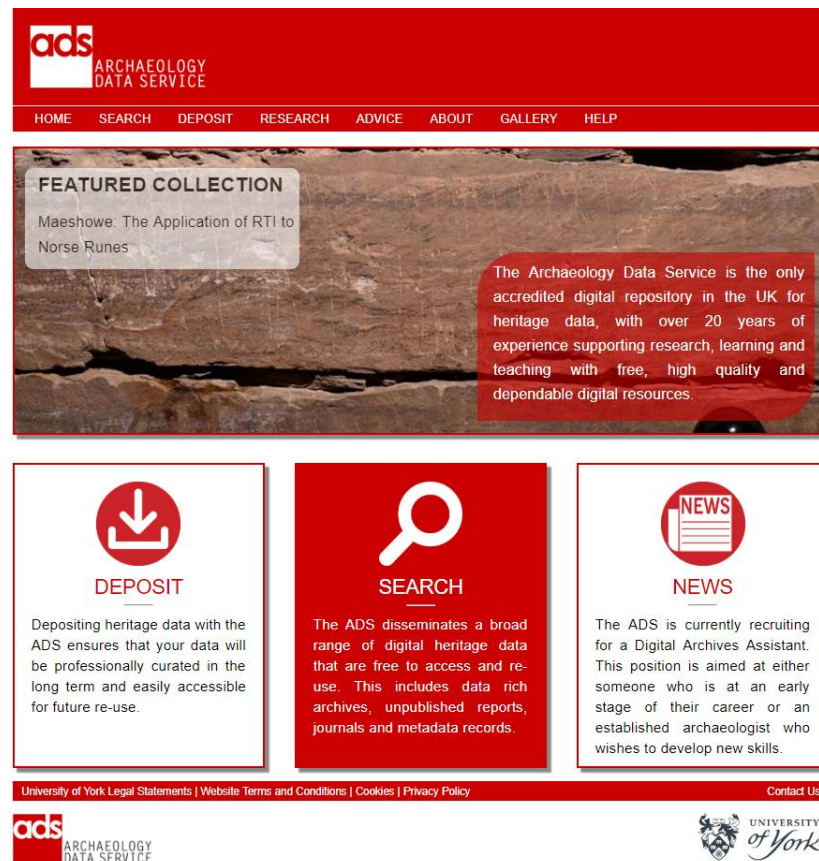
ads ARCHAEOLOGY DATA SERVICE

HOME SEARCH DEPOSIT RESEARCH ADVICE ABOUT GALLERY HELP

FEATURED COLLECTION

Maeshowe: The Application of RTI to Norse Runes

The Archaeology Data Service is the only accredited digital repository in the UK for heritage data, with over 20 years of experience supporting research, learning and teaching with free, high quality and dependable digital resources.

DEPOSIT

Depositing heritage data with the ADS ensures that your data will be professionally curated in the long term and easily accessible for future re-use.

SEARCH

The ADS disseminates a broad range of digital heritage data that are free to access and re-use. This includes data rich archives, unpublished reports, journals and metadata records.

NEWS

NEWS

The ADS is currently recruiting for a Digital Archives Assistant. This position is aimed at either someone who is at an early stage of their career or an established archaeologist who wishes to develop new skills.

University of York Legal Statements | Website Terms and Conditions | Cookies | Privacy Policy

Contact Us

ads ARCHAEOLOGY DATA SERVICE

UNIVERSITY of York